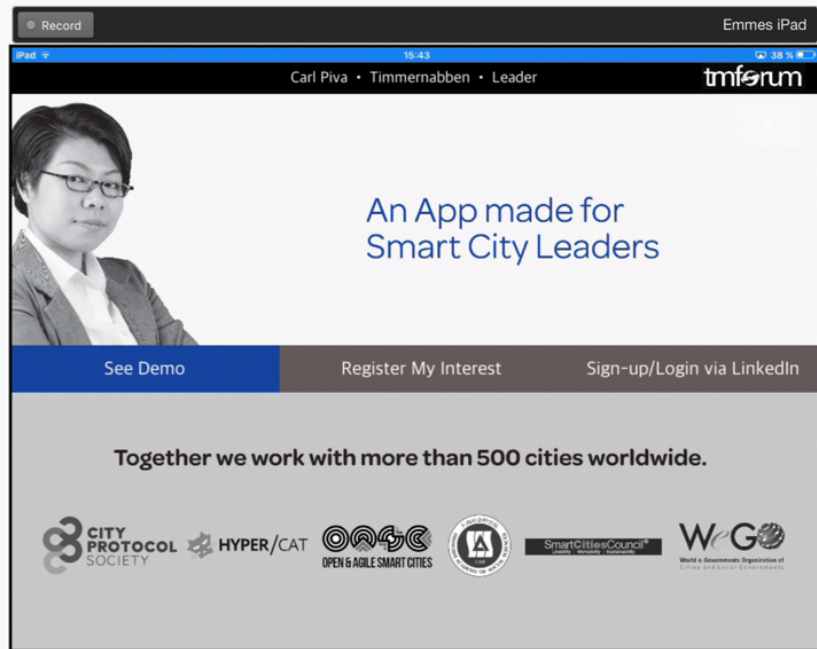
Record

Emmes iPad

iPad

15:43

38 %

Carl Piva • Timmernabben • Leader

tmforum

X

An App made for Smart City Leaders

See Demo

Register My Interest

Sign-up/Login via LinkedIn

Together we work with more than 500 cities worldwide.

CITY PROTOCOL SOCIETY

HYPER/CAT

OASC
OPEN & AGILE SMART CITIES

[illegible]

SmartCitiesCouncil
Livability · Workability · Sustainability

WeGO
World e-Governments Organization of Cities and Local Governments